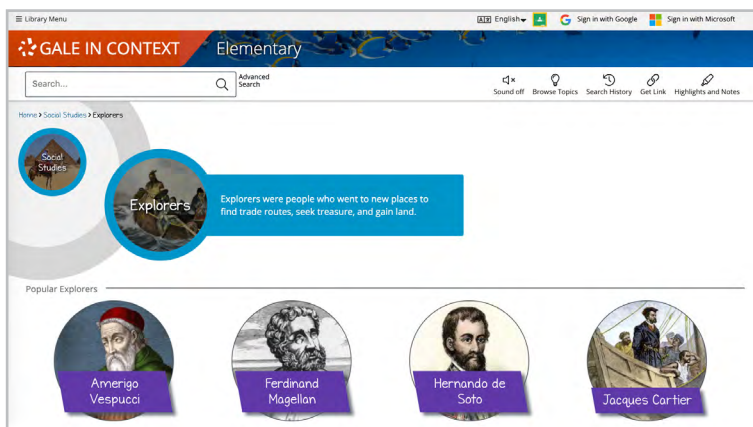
≡ Library Menu

English

Sign in with Google

Sign in with Microsoft

GALE IN CONTEXT Elementary

Search...

Advanced Search

Sound off

Browse Topics

Search History

Get Link

Highlights and Notes

Home > Social Studies > Explorers

Social Studies

Explorers

Explorers were people who went to new places to find trade routes, seek treasure, and gain land.

Popular Explorers

Amerigo Vespucci

Ferdinand Magellan

Hernando de Soto

Jacques Cartier